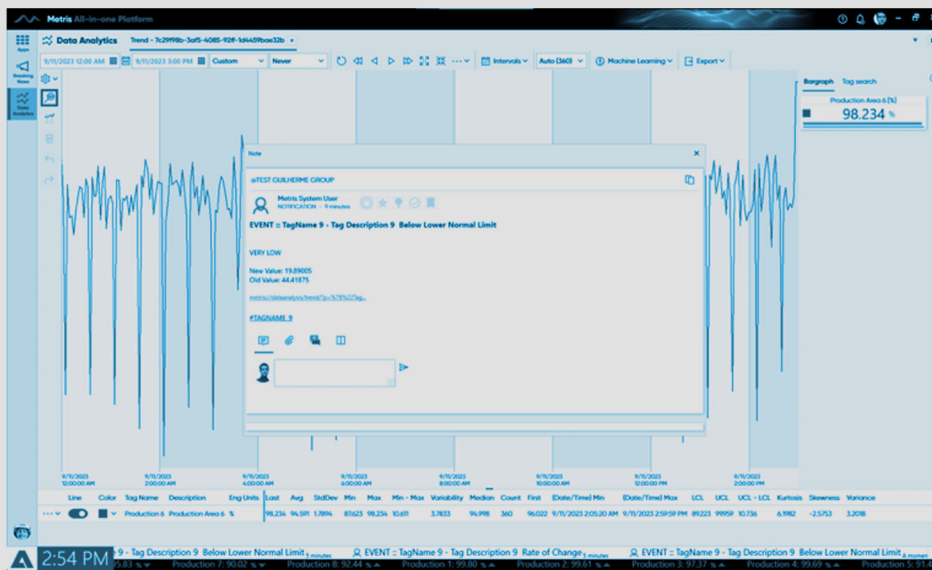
Metris All-in-one Platform

Apps
Breaking News
Data Analytics

Data Analytics Trend - 7c29f98b-3af5-4085-92ff-1d4459bae32b ×

9/11/2023 12:00 AM 9/11/2023 3:00 PM Custom Never Intervals Auto (360) Machine Learning Export

Bargraph Tag search
Production Area 6 [%]
98.234 %

Note
@TEST GUILHERME GROUP
Metris System User
NOTIFICATION · 9 minutes
EVENT :: TagName 9 - Tag Description 9 Below Lower Normal Limit

VERY LOW

New Value: 19.89005
Old Value: 44.41875

metris://dataanalysis/trend/?p=%7B%22tag...

#TAGNAME_9

9/11/2023 12:00:00 AM 9/11/2023 2:00:00 AM 9/11/2023 4:00:00 AM 9/11/2023 6:00:00 AM 9/11/2023 8:00:00 AM 9/11/2023 10:00:00 AM 9/11/2023 12:00:00 PM 9/11/2023 2:00:00 PM

| Line | Color | Tag Name | Description | Eng Units | Last | Avg | StdDev | Min | Max | Min - Max | Variability | Median | Count | First | (Date/Time) Min | (Date/Time) Max | LCL | UCL | UCL - LCL | Kurtosis | Skewness | Variance |
|---|---|---|---|---|---|---|---|---|---|---|---|---|---|---|---|---|---|---|---|---|---|---|
| | | Production 6 | Production Area 6 | % | 98.234 | 94.591 | 1.7894 | 87.623 | 98.234 | 10.611 | 3.7833 | 94.998 | 360 | 96.022 | 9/11/2023 2:05:20 AM | 9/11/2023 2:59:59 PM | 89.223 | 99.959 | 10.736 | 6.1982 | -2.5753 | 3.2018 |

2:54 PM 9 - Tag Description 9 Below Lower Normal Limit 9 minutes EVENT :: TagName 9 - Tag Description 9 Rate of Change 9 minutes EVENT :: TagName 9 - Tag Description 9 Below Lower Normal Limit 4 minutes
5.83 Production 7: 90.02 Production 8: 92.44 Production 1: 99.80 Production 2: 99.61 Production 3: 97.37 Production 4: 99.69 Production 5: 91.4